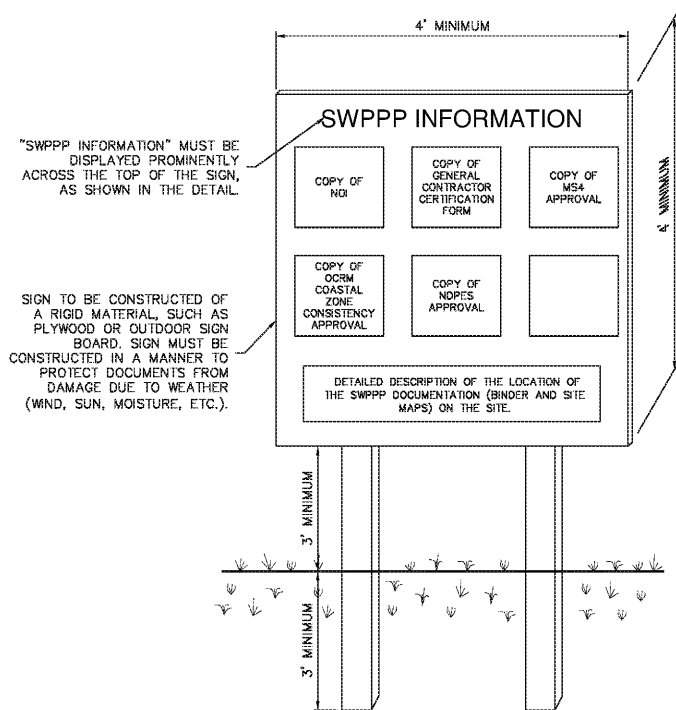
4' MINIMUM

"SWPPP INFORMATION" MUST BE DISPLAYED PROMINENTLY ACROSS THE TOP OF THE SIGN, AS SHOWN IN THE DETAIL.

SWPPP INFORMATION

COPY OF NOI

COPY OF GENERAL CONTRACTOR CERTIFICATION FORM

COPY OF MS4 APPROVAL

4' MINIMUM

SIGN TO BE CONSTRUCTED OF A RIGID MATERIAL, SUCH AS PLYWOOD OR OUTDOOR SIGN BOARD. SIGN MUST BE CONSTRUCTED IN A MANNER TO PROTECT DOCUMENTS FROM DAMAGE DUE TO WEATHER (WIND, SUN, MOISTURE, ETC.).

COPY OF OCRM COASTAL ZONE CONSISTENCY APPROVAL

COPY OF NDPES APPROVAL

DETAILED DESCRIPTION OF THE LOCATION OF THE SWPPP DOCUMENTATION (BINDER AND SITE MAPS) ON THE SITE.

3' MINIMUM

3' MINIMUM